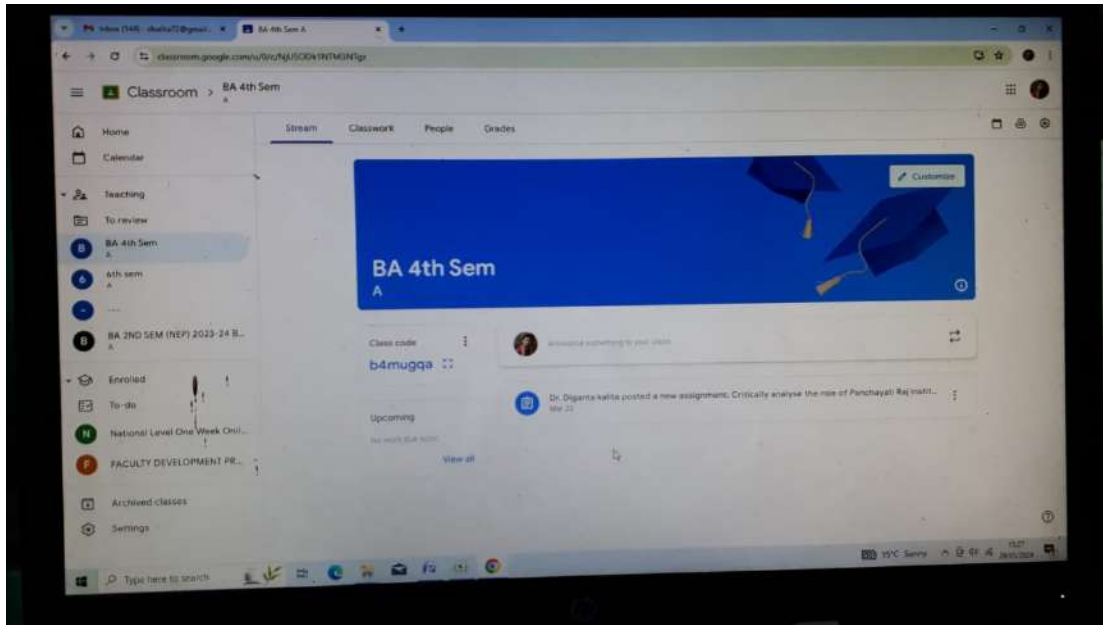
M Inbox (548) - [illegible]@gmail.. × BA 4th Sem A × +

classroom.google.com/u/0/c/NjU5ODk1NTM0NTgz

Classroom > BA 4th Sem A

Home
Calendar
Teaching
To review
BA 4th Sem A
6th sem A
...
BA 2ND SEM (NEP) 2023-24 B... A
Enrolled
To-do
National Level One Week Onl...
FACULTY DEVELOPMENT PR...
Archived classes
Settings

Stream Classwork People Grades

Customize

BA 4th Sem
A

Class code
b4mugqa

Upcoming
No work due soon
View all

Announce something to your class

Dr. Diganta kalita posted a new assignment: Critically analyse the role of Panchayati Raj instit...
Mar 23

Type here to search
15°C Sunny